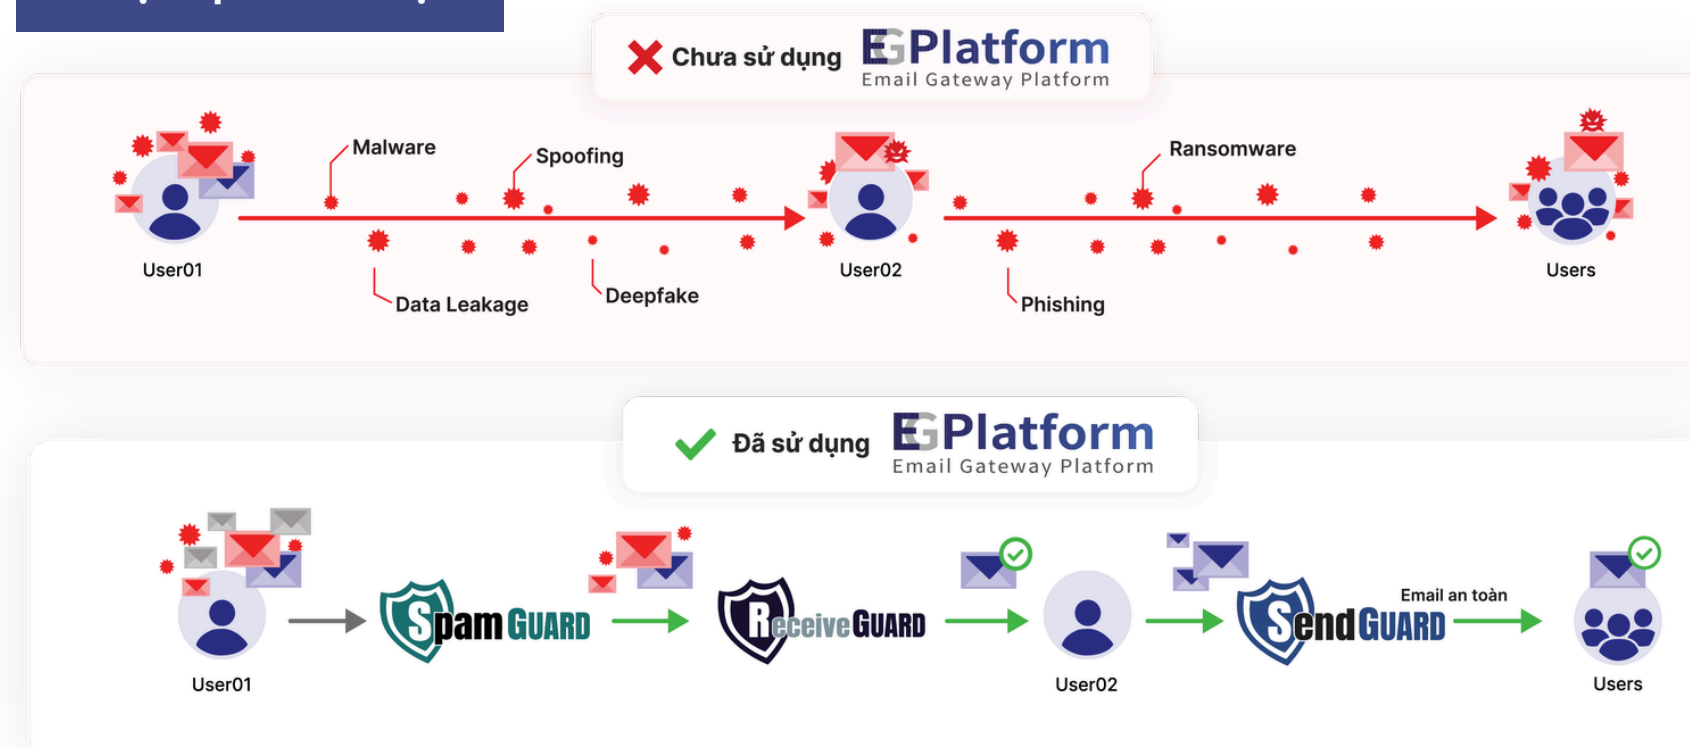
Chưa sử dụng EGPlatform
Email Gateway Platform

Malware
Spoofing
Ransomware
User01
User02
Users
Data Leakage
Deepfake
Phishing

Đã sử dụng EGPlatform
Email Gateway Platform

User01
SpamGUARD
ReceiveGUARD
User02
SendGUARD
Email an toàn
Users